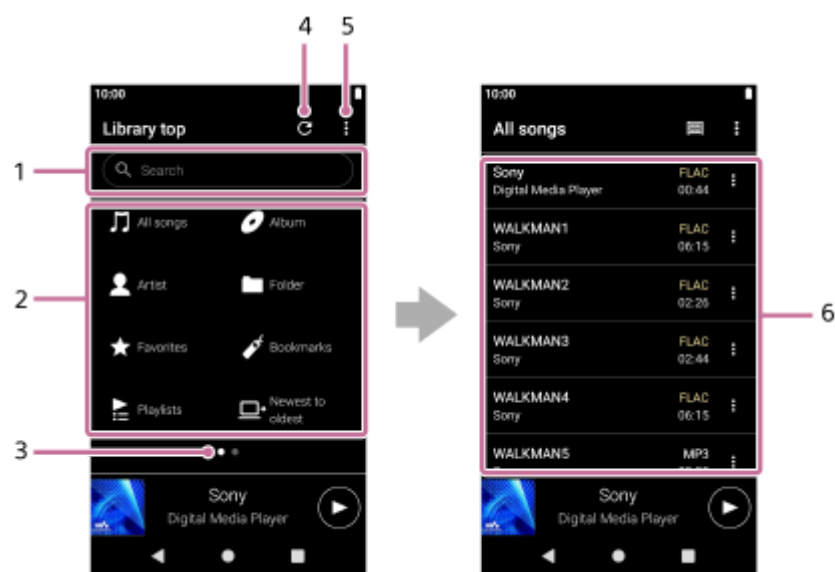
4 5

10:00

Library top

Search

All songs
Album
Artist
Folder
Favorites
Bookmarks
Playlists
Newest to oldest

Sony
Digital Media Player

1
2
3

10:00

All songs

Sony
Digital Media Player
FLAC
00:44

WALKMAN1
Sony
FLAC
06:15

WALKMAN2
Sony
FLAC
02:26

WALKMAN3
Sony
FLAC
02:44

WALKMAN4
Sony
FLAC
06:15

WALKMAN5
MP3
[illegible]

Sony
Digital Media Player

6